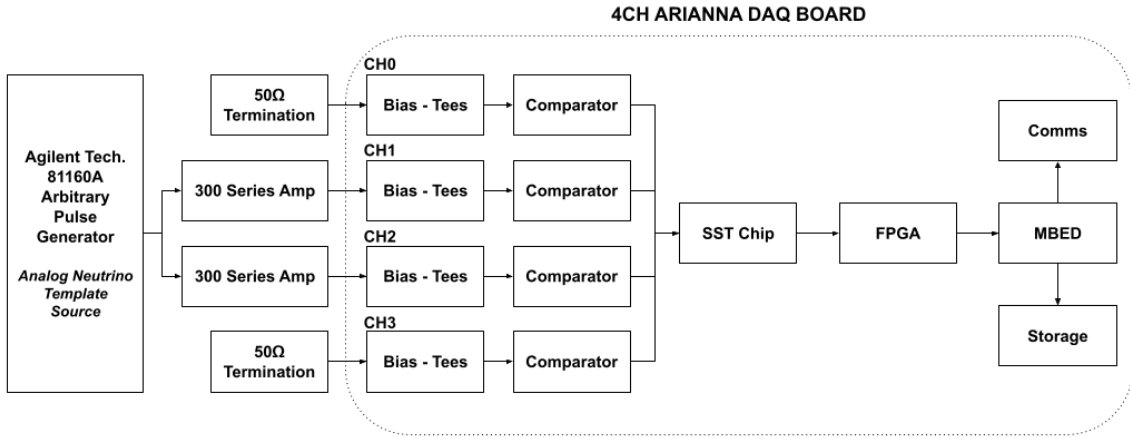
4CH ARIANNA DAQ BOARD

Agilent Tech. 81160A Arbitrary Pulse Generator

*Analog Neutrino Template Source*

50Ω Termination

300 Series Amp

300 Series Amp

50Ω Termination

CH0

Bias - Tees

Comparator

CH1

Bias - Tees

Comparator

CH2

Bias - Tees

Comparator

CH3

Bias - Tees

Comparator

SST Chip

FPGA

Comms

MBED

Storage